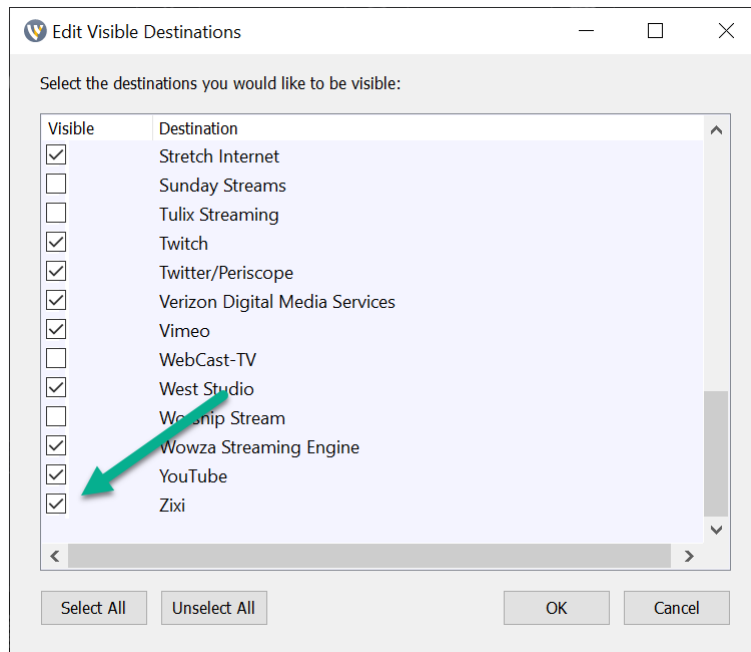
Edit Visible Destinations

Select the destinations you would like to be visible:

| Visible | Destination |
|---|---|
| ☑ | Stretch Internet |
| ☐ | Sunday Streams |
| ☐ | Tulix Streaming |
| ☑ | Twitch |
| ☑ | Twitter/Periscope |
| ☑ | Verizon Digital Media Services |
| ☑ | Vimeo |
| ☐ | WebCast-TV |
| ☑ | West Studio |
| ☐ | Worship Stream |
| ☑ | Wowza Streaming Engine |
| ☑ | YouTube |
| ☑ | Zixi |

Select All  Unselect All  OK  Cancel